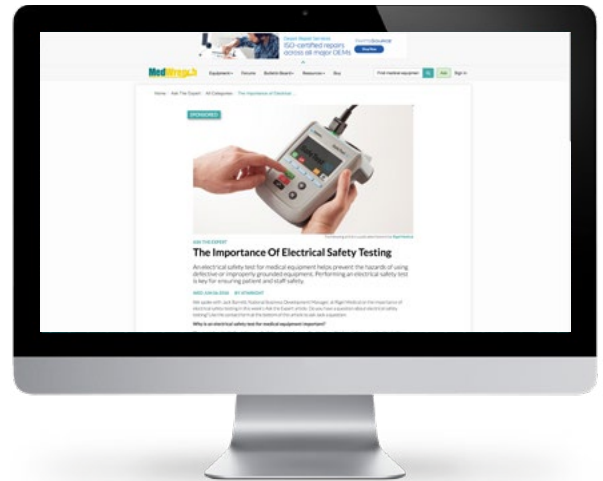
ISO-certified repairs across all major OEMs

MedWrench

Equipment Forums Bulletin Board Resources Buy

Find medical equipment

Ask Sign In

Home Ask The Expert All Categories The Importance Of Electrical...

SPONSORED

ASK THE EXPERT

The Importance Of Electrical Safety Testing

An electrical safety test for medical equipment helps prevent the hazards of using defective or improperly grounded equipment. Performing an electrical safety test is key for ensuring patient and staff safety.

Why is an electrical safety test for medical equipment important?